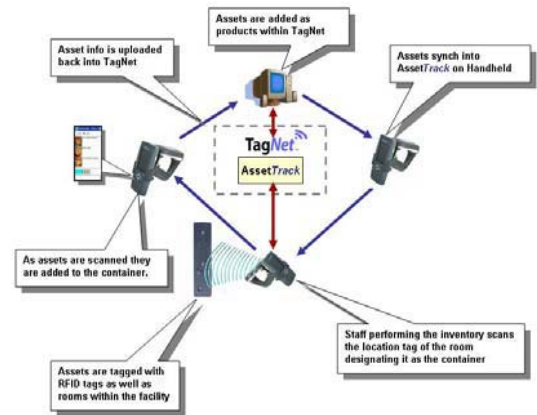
Assets are added as products within TagNet

Asset info is uploaded back into TagNet

Assets synch into AssetTrack on Handheld

TagNet

AssetTrack

As assets are scanned they are added to the container.

Staff performing the inventory scans the location tag of the room designating it as the container

Assets are tagged with RFID tags as well as rooms within the facility